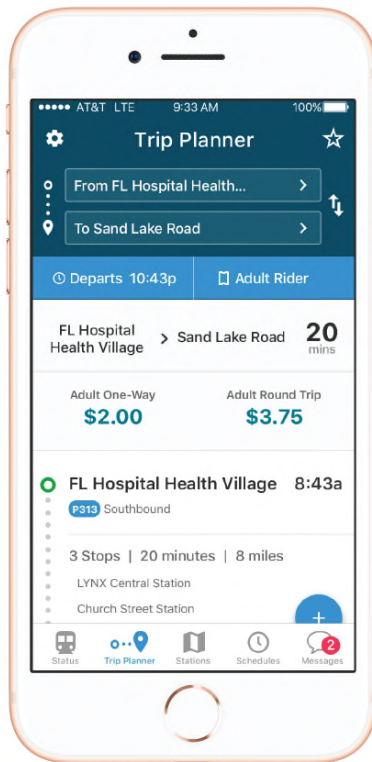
●●●●● AT&T LTE 9:33 AM 100%

Trip Planner

From FL Hospital Health... >

To Sand Lake Road >

Departs 10:43p

Adult Rider

FL Hospital Health Village > Sand Lake Road 20 mins

Adult One-Way
$2.00

Adult Round Trip
$3.75

FL Hospital Health Village 8:43a

P313 Southbound

3 Stops | 20 minutes | 8 miles

LYNX Central Station

Church Street Station

+

Status Trip Planner Stations Schedules 2 Messages